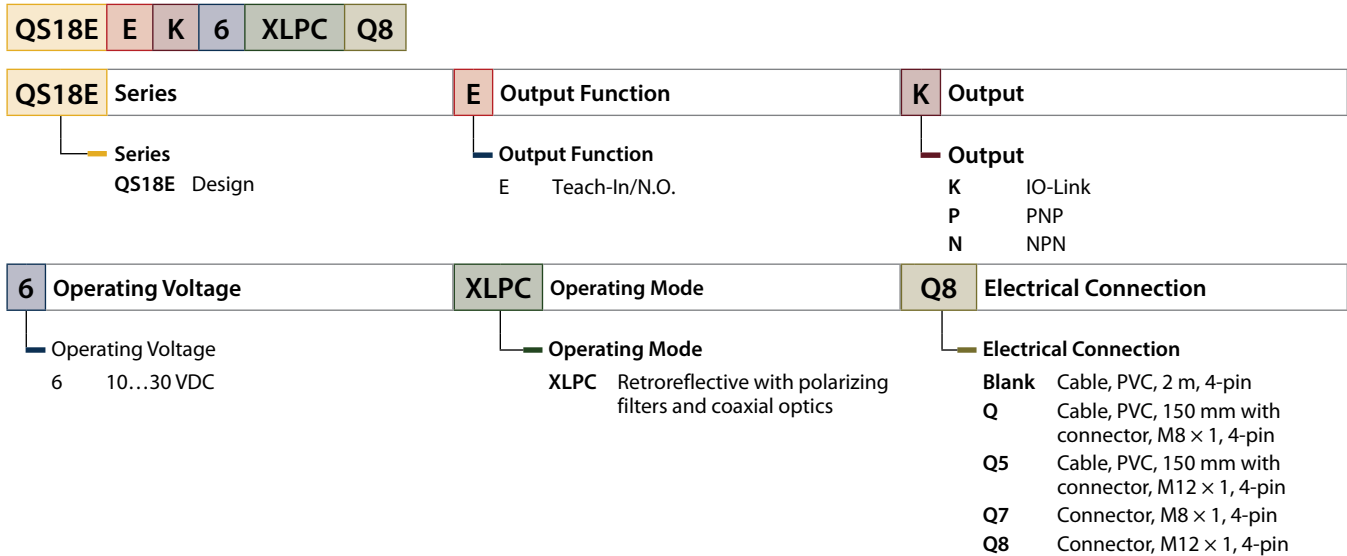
QS18E E K 6 XLPC Q8

QS18E Series

Series
QS18E Design

E Output Function

Output Function
E Teach-In/N.O.

K Output

Output
K IO-Link
P PNP
N NPN

6 Operating Voltage

Operating Voltage
6 10…30 VDC

XLPC Operating Mode

Operating Mode
XLPC Retroreflective with polarizing filters and coaxial optics

Q8 Electrical Connection

Electrical Connection
Blank Cable, PVC, 2 m, 4-pin
Q Cable, PVC, 150 mm with connector, M8 × 1, 4-pin
Q5 Cable, PVC, 150 mm with connector, M12 × 1, 4-pin
Q7 Connector, M8 × 1, 4-pin
Q8 Connector, M12 × 1, 4-pin